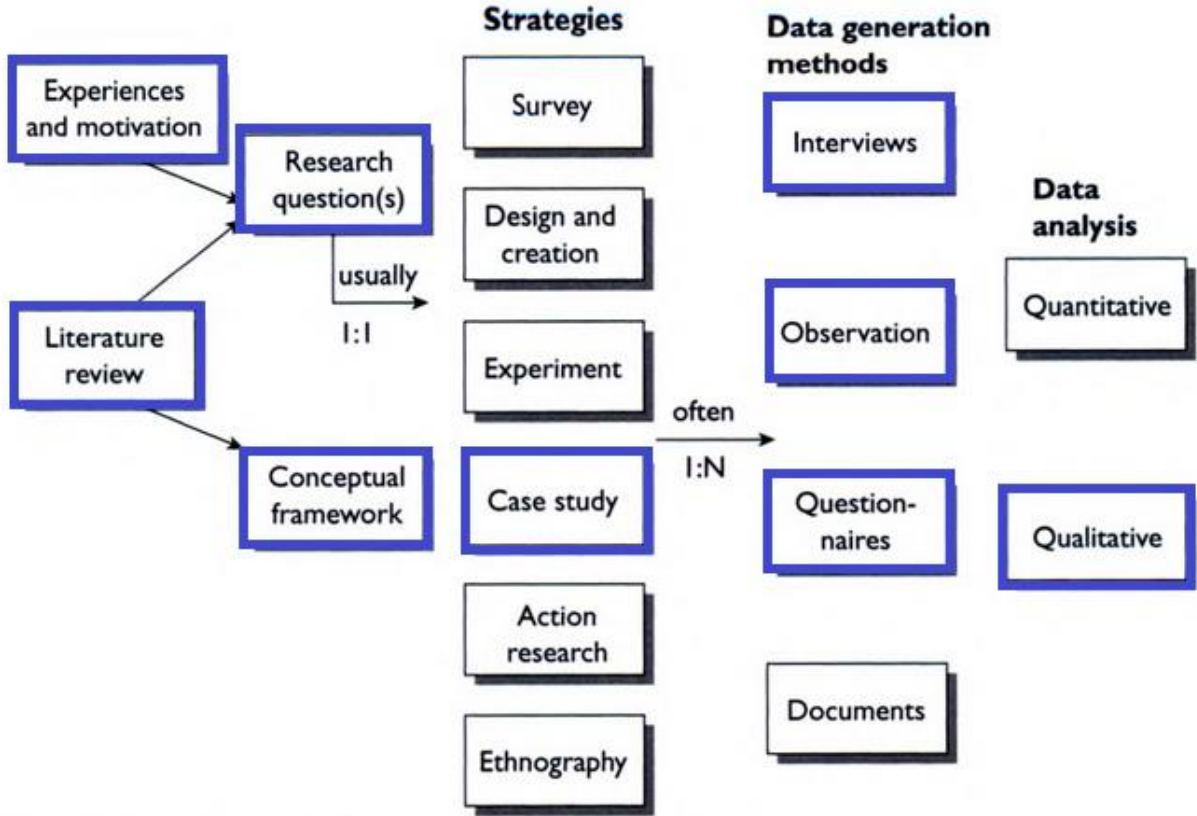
Experiences and motivation

Research question(s)

Literature review

Conceptual framework

usually

1:1

Strategies

Survey

Design and creation

Experiment

Case study

Action research

Ethnography

often

1:N

Data generation methods

Interviews

Observation

Question-naires

Documents

Data analysis

Quantitative

Qualitative